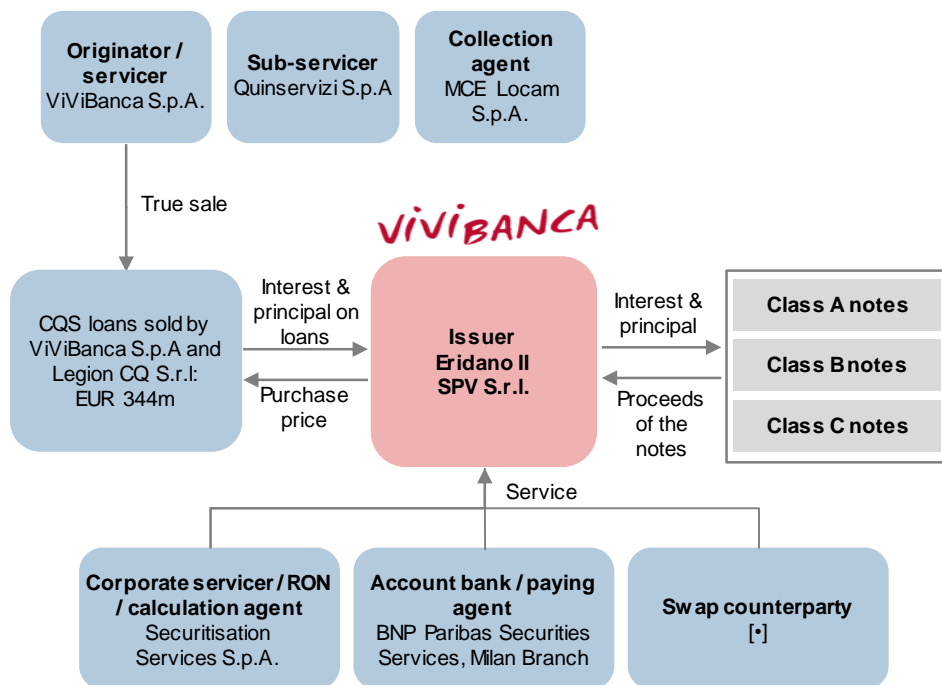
Originator / servicer
ViViBanca S.p.A.

Sub-servicer
Quinservizi S.p.A

Collection agent
MCE Locam S.p.A.

True sale

VIVIBANCA

CQS loans sold by ViViBanca S.p.A and Legion CQ S.r.l: EUR 344m

Interest & principal on loans

Purchase price

Issuer
Eridano II SPV S.r.l.

Interest & principal

Proceeds of the notes

Class A notes

Class B notes

Class C notes

Service

Corporate servicer / RON / calculation agent
Securitisation Services S.p.A.

Account bank / paying agent
BNP Paribas Securities Services, Milan Branch

Swap counterparty
[•]